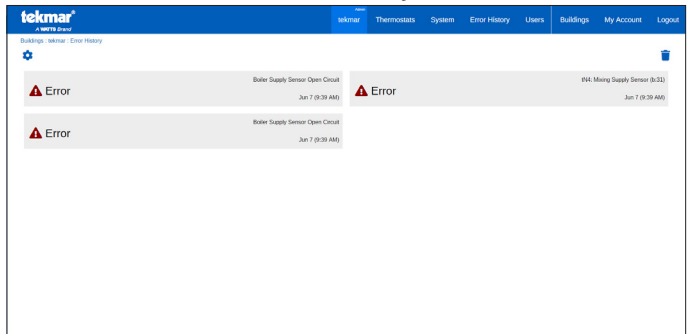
tekmar®
A WATTS Brand

Admin
tekmar Thermostats System Error History Users Buildings My Account Logout

Buildings : tekmar : Error History

Error
Boiler Supply Sensor Open Circuit
Jun 7 (9:39 AM)

Error
IN4: Mixing Supply Sensor (b:31)
Jun 7 (9:39 AM)

Error
Boiler Supply Sensor Open Circuit
Jun 7 (9:39 AM)